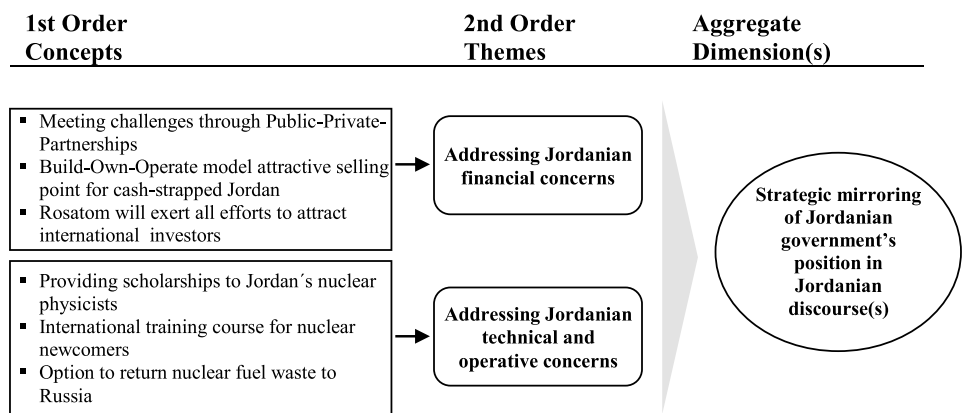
| 1st Order Concepts | 2nd Order Themes | Aggregate Dimension(s) |
|---|---|---|
| ▪ Meeting challenges through Public-Private-Partnerships<br>▪ Build-Own-Operate model attractive selling point for cash-strapped Jordan<br>▪ Rosatom will exert all efforts to attract international investors | Addressing Jordanian financial concerns | Strategic mirroring of Jordanian government's position in Jordanian discourse(s) |
| ▪ Providing scholarships to Jordan´s nuclear physicists<br>▪ International training course for nuclear newcomers<br>▪ Option to return nuclear fuel waste to Russia | Addressing Jordanian technical and operative concerns | |